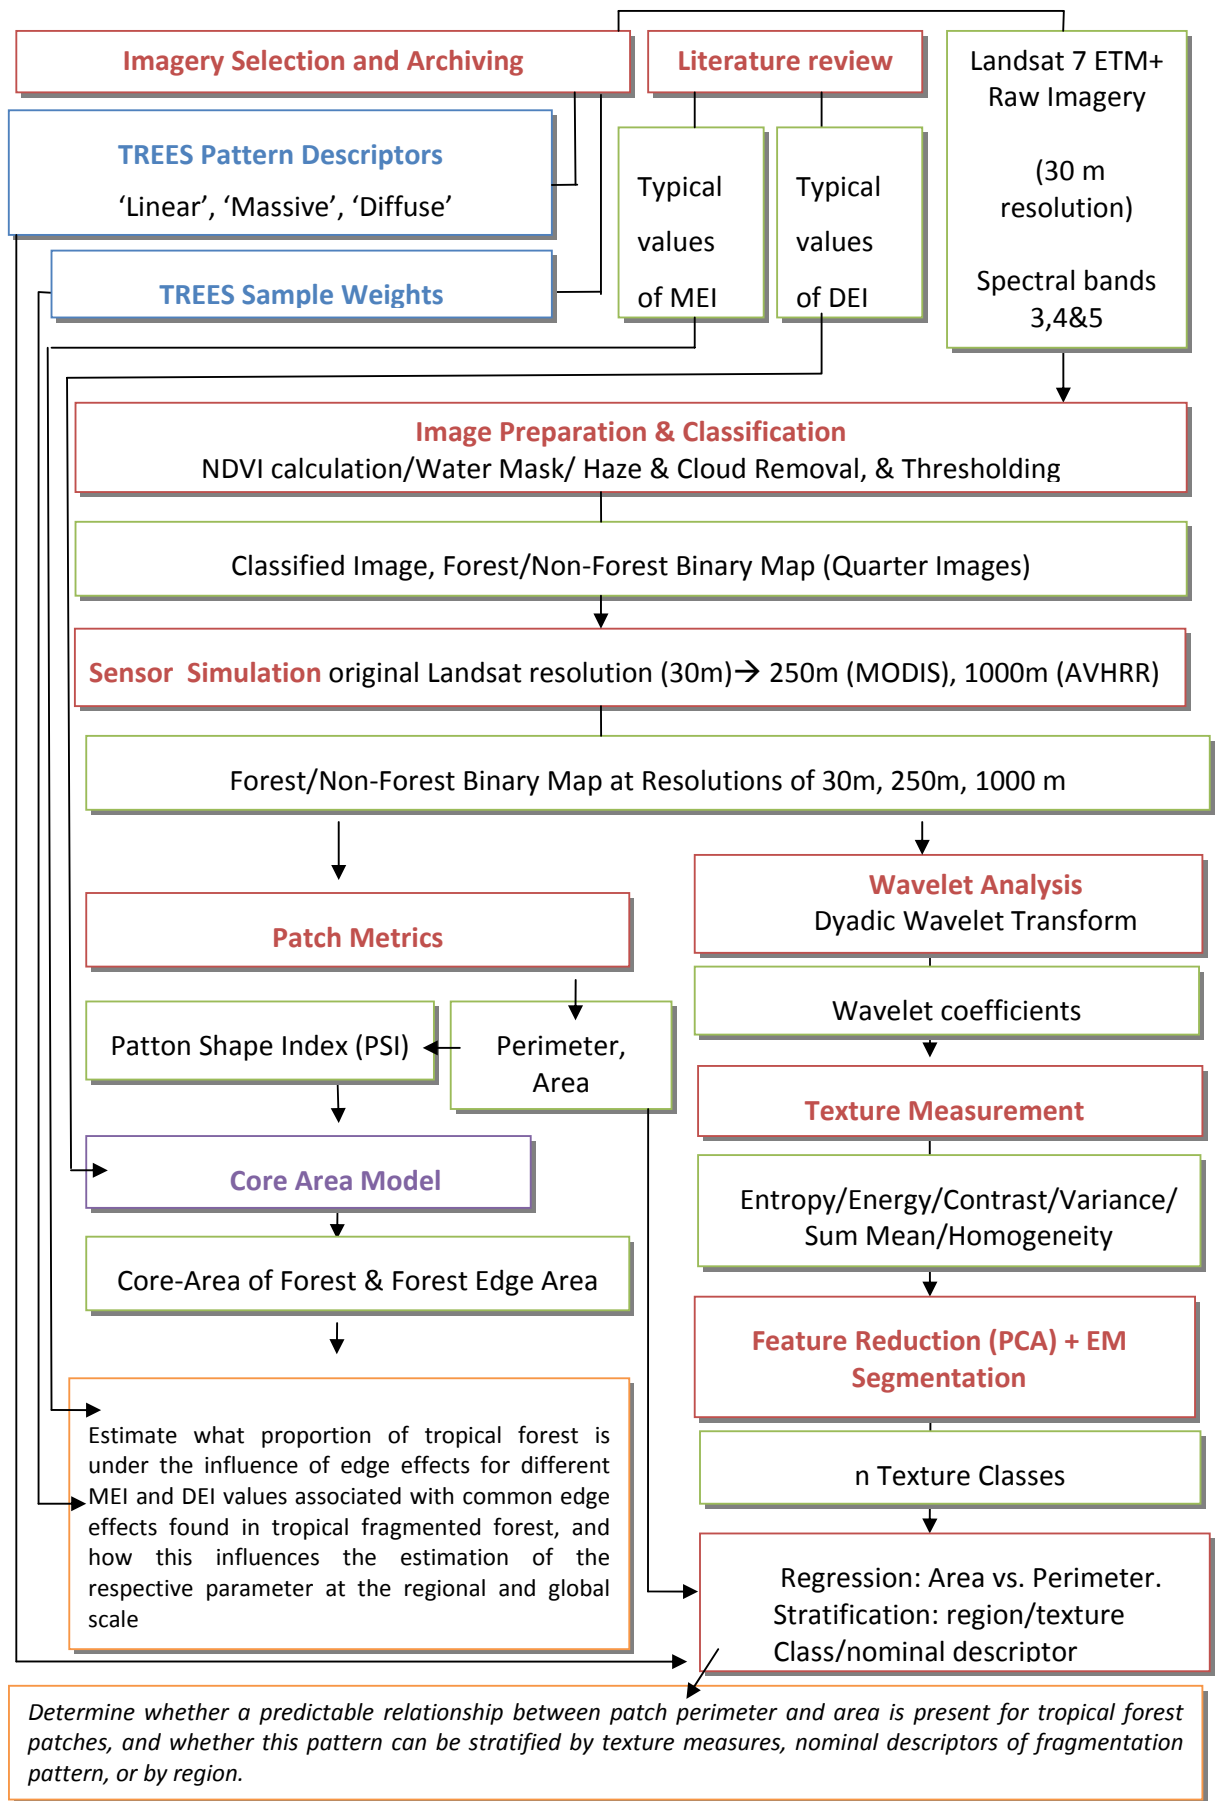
Imagery Selection and Archiving

Literature review

Landsat 7 ETM+ Raw Imagery

(30 m resolution)

Spectral bands 3,4&5

TREES Pattern Descriptors

'Linear', 'Massive', 'Diffuse'

Typical values of MEI

Typical values of DEI

TREES Sample Weights

Image Preparation & Classification
NDVI calculation/Water Mask/ Haze & Cloud Removal, & Thresholding

Classified Image, Forest/Non-Forest Binary Map (Quarter Images)

Sensor Simulation original Landsat resolution (30m)→ 250m (MODIS), 1000m (AVHRR)

Forest/Non-Forest Binary Map at Resolutions of 30m, 250m, 1000 m

Patch Metrics

Wavelet Analysis
Dyadic Wavelet Transform

Wavelet coefficients

Patton Shape Index (PSI)

Perimeter, Area

Texture Measurement

Core Area Model

Entropy/Energy/Contrast/Variance/ Sum Mean/Homogeneity

Core-Area of Forest & Forest Edge Area

Feature Reduction (PCA) + EM Segmentation

Estimate what proportion of tropical forest is under the influence of edge effects for different MEI and DEI values associated with common edge effects found in tropical fragmented forest, and how this influences the estimation of the respective parameter at the regional and global scale

n Texture Classes

Regression: Area vs. Perimeter.
Stratification: region/texture Class/nominal descriptor

Determine whether a predictable relationship between patch perimeter and area is present for tropical forest patches, and whether this pattern can be stratified by texture measures, nominal descriptors of fragmentation pattern, or by region.